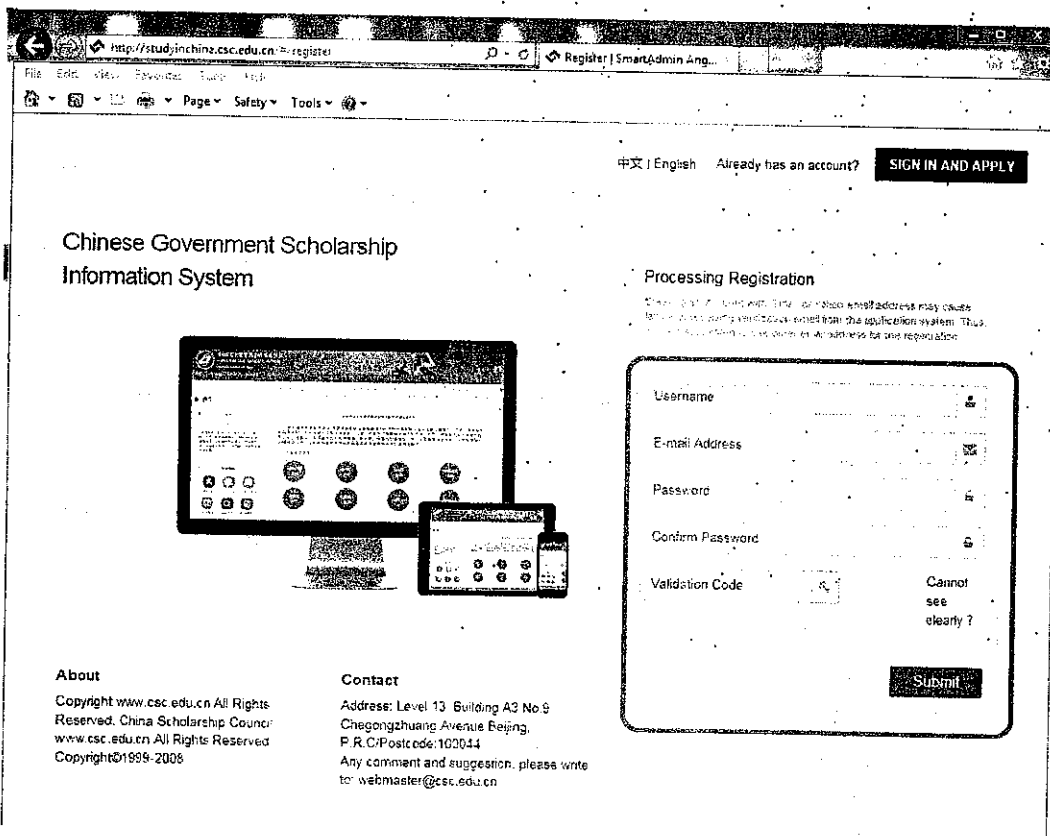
http://studyinchina.csc.edu.cn/#/register
Register | SmartAdmin Ang...

File Edit View Favorites Tools Help

Page ▾ Safety ▾ Tools ▾

中文 | English Already has an account? SIGN IN AND APPLY

Chinese Government Scholarship Information System

Processing Registration

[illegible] email address may cause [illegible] from the application system. Thus, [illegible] address for the registration

Username

E-mail Address

Password

Confirm Password

Validation Code

Cannot see clearly ?

Submit

About

Copyright www.csc.edu.cn All Rights Reserved. China Scholarship Council www.csc.edu.cn All Rights Reserved Copyright©1999-2008

Contact

Address: Level 13, Building A3 No.9 Chegongzhuang Avenue Beijing, P.R.C/Postcode:100044
Any comment and suggestion, please write to: webmaster@csc.edu.cn